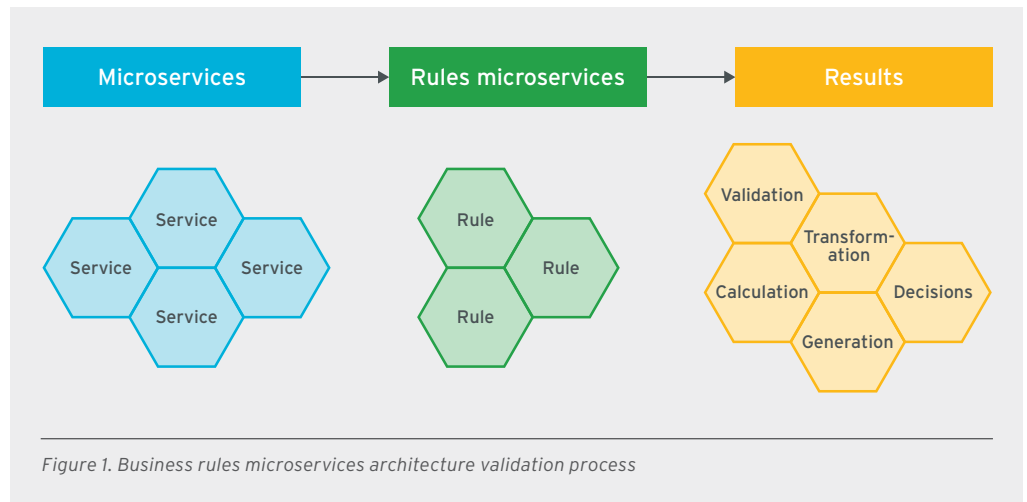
Microservices

Rules microservices

Results

Service

Service

Service

Service

Rule

Rule

Rule

Validation

Transformation

Calculation

Decisions

Generation

Figure 1. Business rules microservices architecture validation process